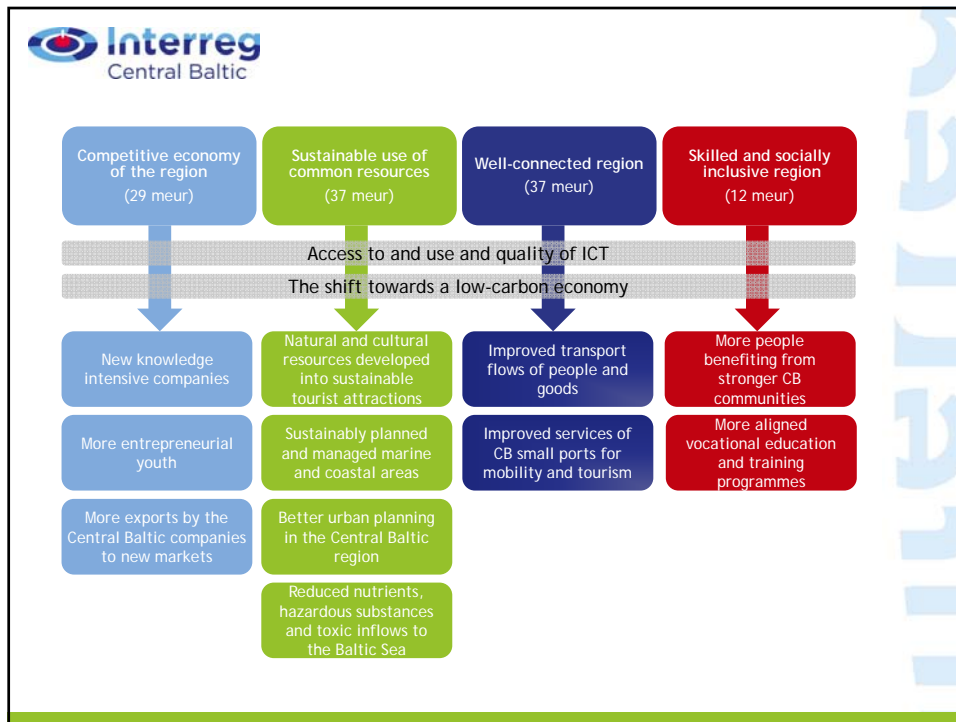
Interreg
Central Baltic

Competitive economy of the region
(29 meur)

Sustainable use of common resources
(37 meur)

Well-connected region
(37 meur)

Skilled and socially inclusive region
(12 meur)

Access to and use and quality of ICT

The shift towards a low-carbon economy

New knowledge intensive companies

More entrepreneurial youth

More exports by the Central Baltic companies to new markets

Natural and cultural resources developed into sustainable tourist attractions

Sustainably planned and managed marine and coastal areas

Better urban planning in the Central Baltic region

Reduced nutrients, hazardous substances and toxic inflows to the Baltic Sea

Improved transport flows of people and goods

Improved services of CB small ports for mobility and tourism

More people benefiting from stronger CB communities

More aligned vocational education and training programmes